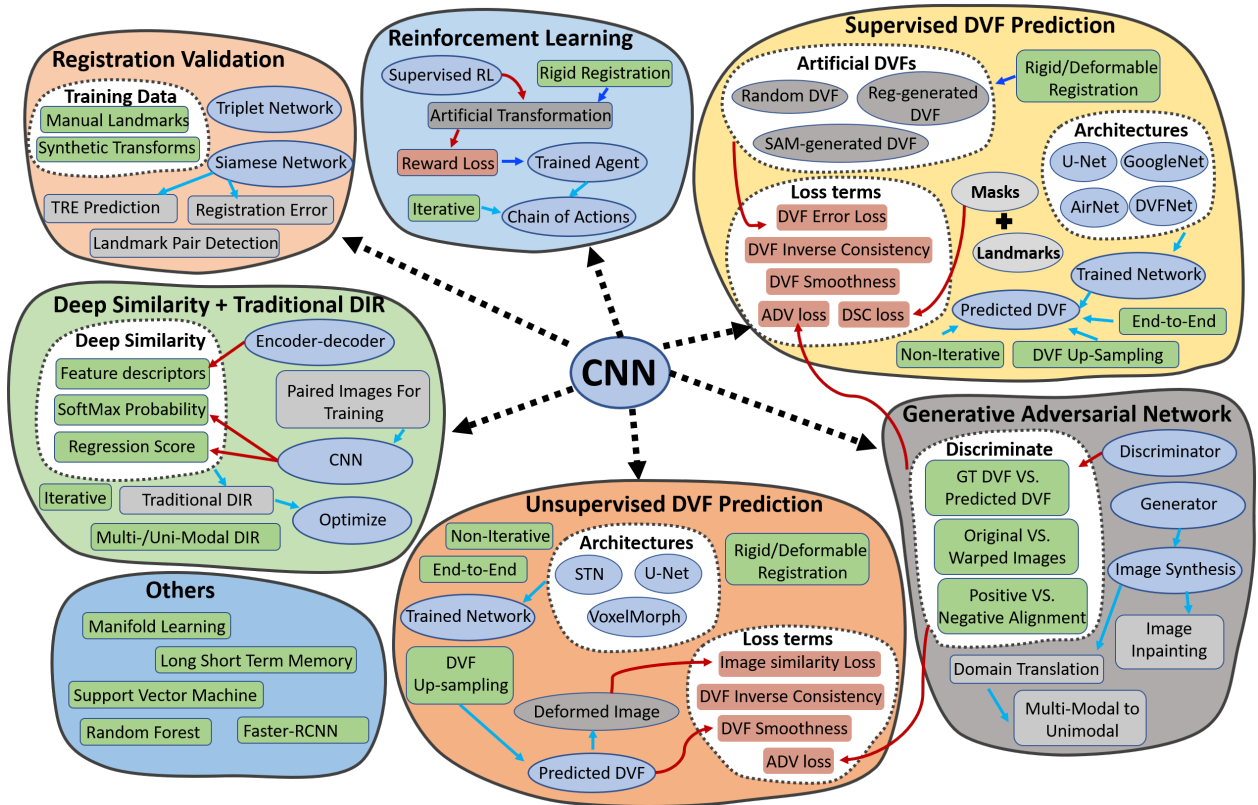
Registration Validation
Training Data
Manual Landmarks
Synthetic Transforms
Triplet Network
Siamese Network
TRE Prediction
Registration Error
Landmark Pair Detection

Reinforcement Learning
Supervised RL
Rigid Registration
Artificial Transformation
Reward Loss
Trained Agent
Iterative
Chain of Actions

Supervised DVF Prediction
Artificial DVFs
Random DVF
Reg-generated DVF
SAM-generated DVF
Rigid/Deformable Registration
Architectures
U-Net
GoogleNet
AirNet
DVFNet
Loss terms
DVF Error Loss
DVF Inverse Consistency
DVF Smoothness
ADV loss
DSC loss
Masks
Landmarks
Trained Network
Predicted DVF
End-to-End
Non-Iterative
DVF Up-Sampling

Deep Similarity + Traditional DIR
Deep Similarity
Encoder-decoder
Feature descriptors
SoftMax Probability
Regression Score
Paired Images For Training
CNN
Iterative
Traditional DIR
Optimize
Multi-/Uni-Modal DIR

CNN

Generative Adversarial Network
Discriminate
Discriminator
GT DVF VS. Predicted DVF
Generator
Original VS. Warped Images
Image Synthesis
Positive VS. Negative Alignment
Image Inpainting
Domain Translation
Multi-Modal to Unimodal

Unsupervised DVF Prediction
Non-Iterative
Architectures
STN
U-Net
VoxelMorph
Rigid/Deformable Registration
End-to-End
Trained Network
DVF Up-sampling
Loss terms
Image similarity Loss
DVF Inverse Consistency
DVF Smoothness
ADV loss
Deformed Image
Predicted DVF

Others
Manifold Learning
Long Short Term Memory
Support Vector Machine
Random Forest
Faster-RCNN